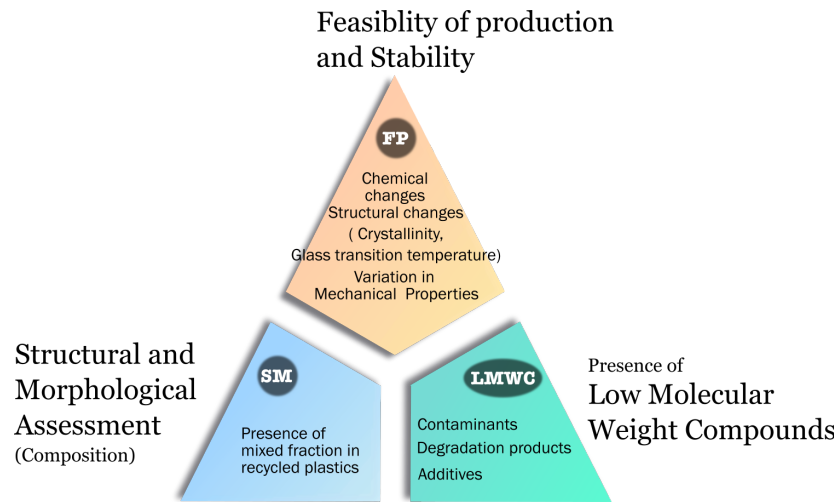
Feasiblity of production and Stability

FP

Chemical changes
Structural changes
( Crystallinity, Glass transition temperature)
Variation in Mechanical Properties

Structural and Morphological Assessment
(Composition)

SM

Presence of mixed fraction in recycled plastics

LMWC

Contaminants
Degradation products
Additives

Presence of
Low Molecular Weight Compounds